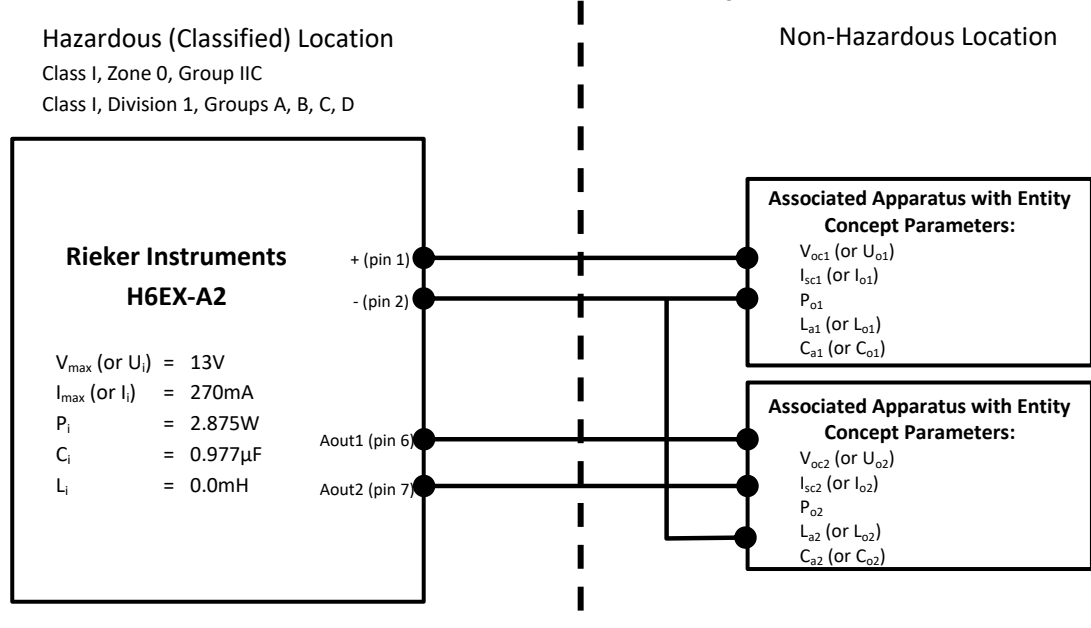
Hazardous (Classified) Location
Class I, Zone 0, Group IIC
Class I, Division 1, Groups A, B, C, D

Non-Hazardous Location

Rieker Instruments
H6EX-A2

$V_{max}$ (or $U_i$) = 13V
$I_{max}$ (or $I_i$) = 270mA
$P_i$ = 2.875W
$C_i$ = 0.977µF
$L_i$ = 0.0mH

+ (pin 1)
- (pin 2)
Aout1 (pin 6)
Aout2 (pin 7)

Associated Apparatus with Entity Concept Parameters:
$V_{oc1}$ (or $U_{o1}$)
$I_{sc1}$ (or $I_{o1}$)
$P_{o1}$
$L_{a1}$ (or $L_{o1}$)
$C_{a1}$ (or $C_{o1}$)

Associated Apparatus with Entity Concept Parameters:
$V_{oc2}$ (or $U_{o2}$)
$I_{sc2}$ (or $I_{o2}$)
$P_{o2}$
$L_{a2}$ (or $L_{o2}$)
$C_{a2}$ (or $C_{o2}$)